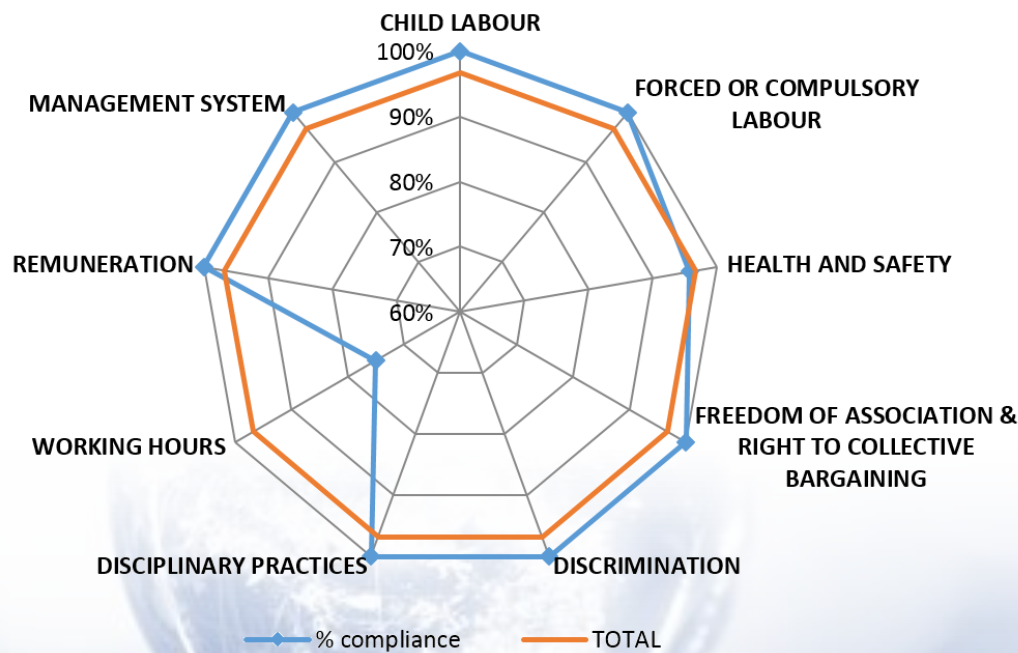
CHILD LABOUR

100%

90%

80%

70%

60%

FORCED OR COMPULSORY LABOUR

HEALTH AND SAFETY

FREEDOM OF ASSOCIATION & RIGHT TO COLLECTIVE BARGAINING

DISCRIMINATION

DISCIPLINARY PRACTICES

WORKING HOURS

REMUNERATION

MANAGEMENT SYSTEM

% compliance

TOTAL